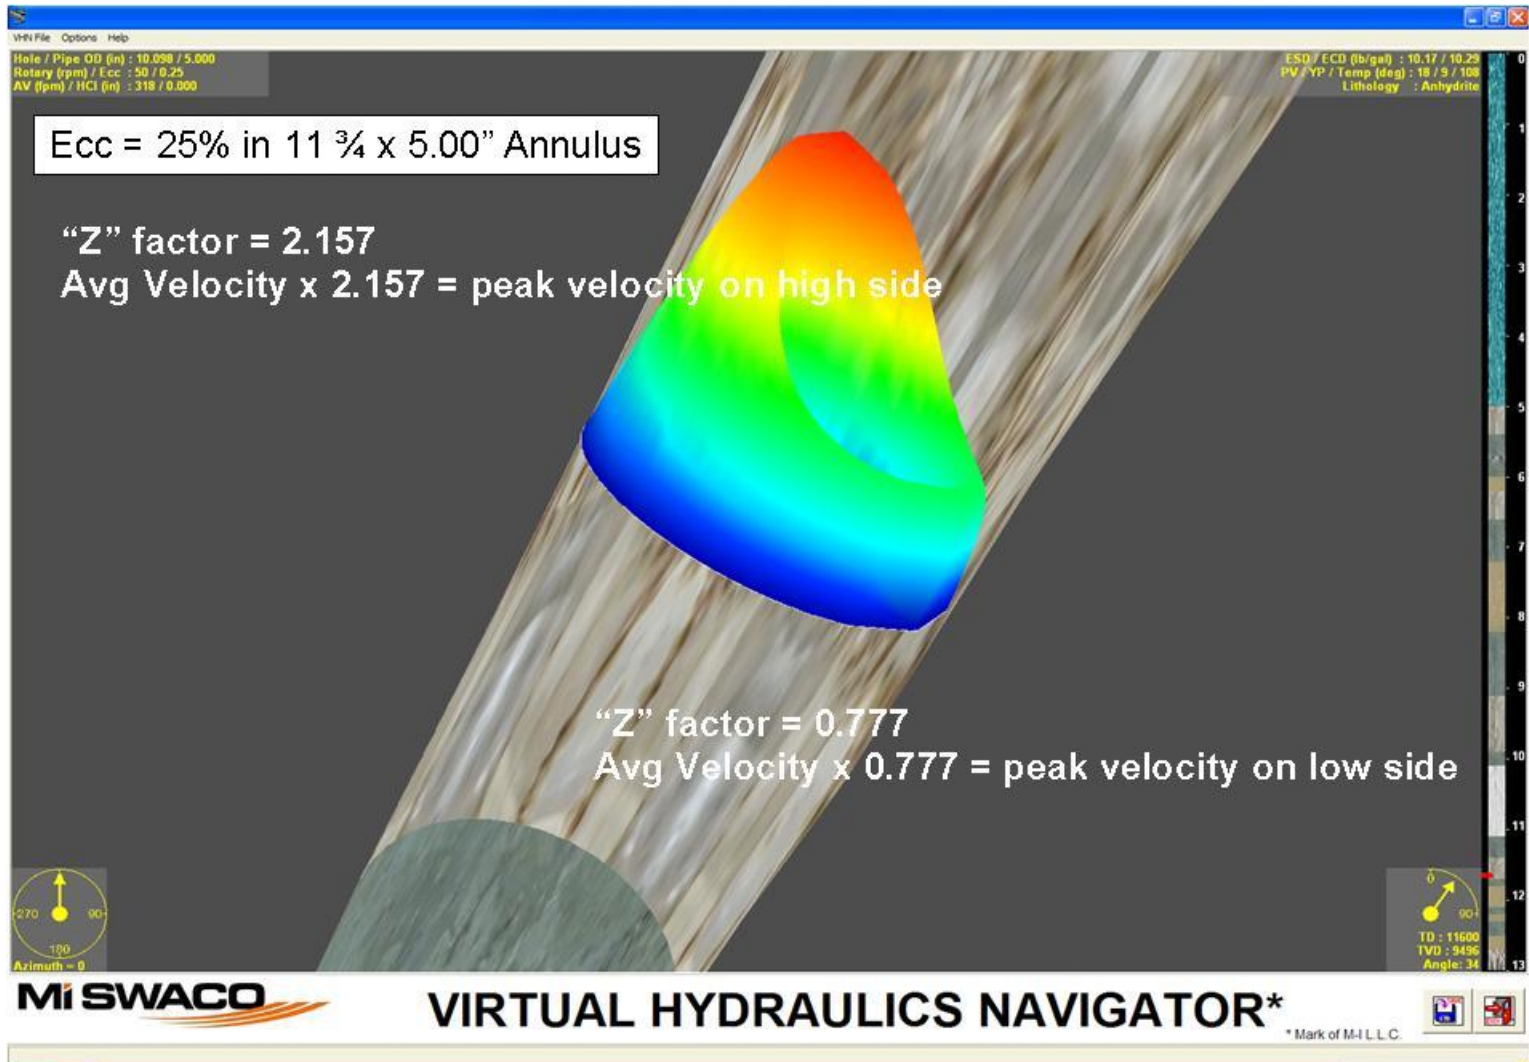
VHN File Options Help

Hole / Pipe OD (in) : 10.098 / 5.000
Rotary (rpm) / Ecc : 50 / 0.25
AV (fpm) / HCI (in) : 318 / 0.000

ESD / ECD (lb/gal) : 10.17 / 10.29
PV / YP / Temp (deg) : 18 / 9 / 108
Lithology : Anhydrite

Ecc = 25% in 11 ¾ x 5.00” Annulus

“Z” factor = 2.157
Avg Velocity x 2.157 = peak velocity on high side

“Z” factor = 0.777
Avg Velocity x 0.777 = peak velocity on low side

0
1
2
3
4
5
6
7
8
9
10
11
12
13

270
90
180
Azimuth = 0

0
90
TD : 11600
TVD : 9496
Angle: 34

MI SWACO

VIRTUAL HYDRAULICS NAVIGATOR*
* Mark of M-I L.L.C.